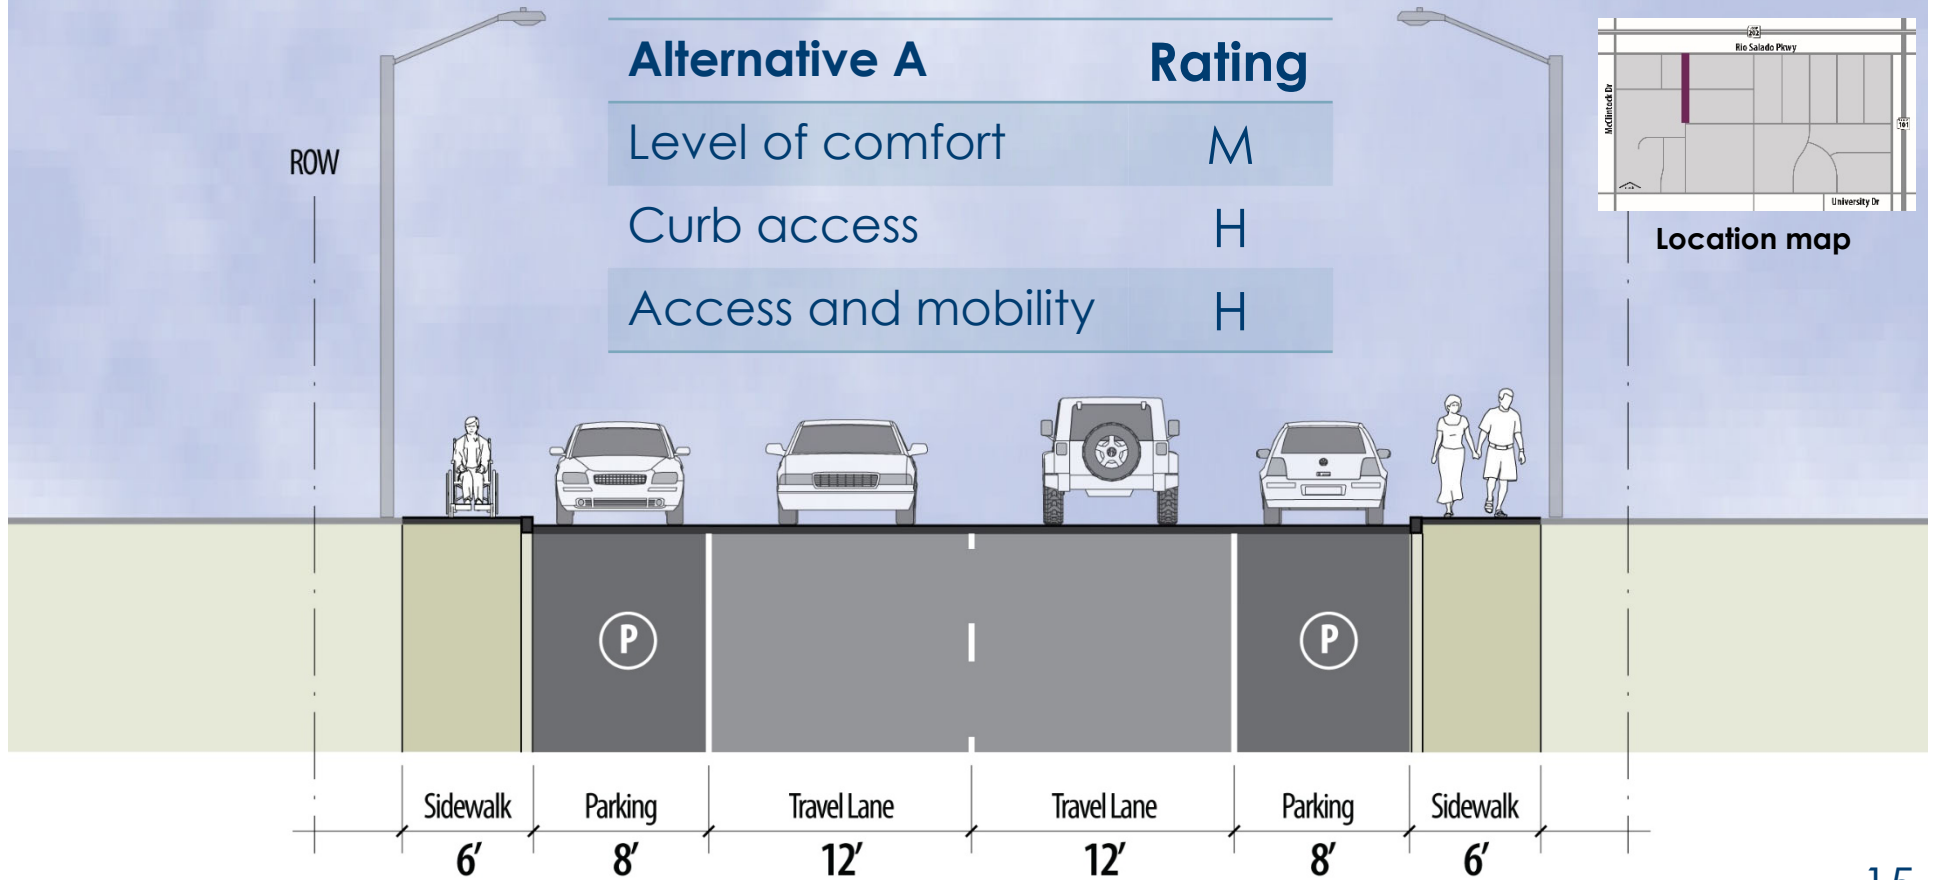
| Alternative A | Rating |
|---|---|
| Level of comfort | M |
| Curb access | H |
| Access and mobility | H |

Rio Salado Pkwy
McClintock Dr
University Dr
Location map

ROW

P
P

Sidewalk 6′
Parking 8′
Travel Lane 12′
Travel Lane 12′
Parking 8′
Sidewalk 6′

15